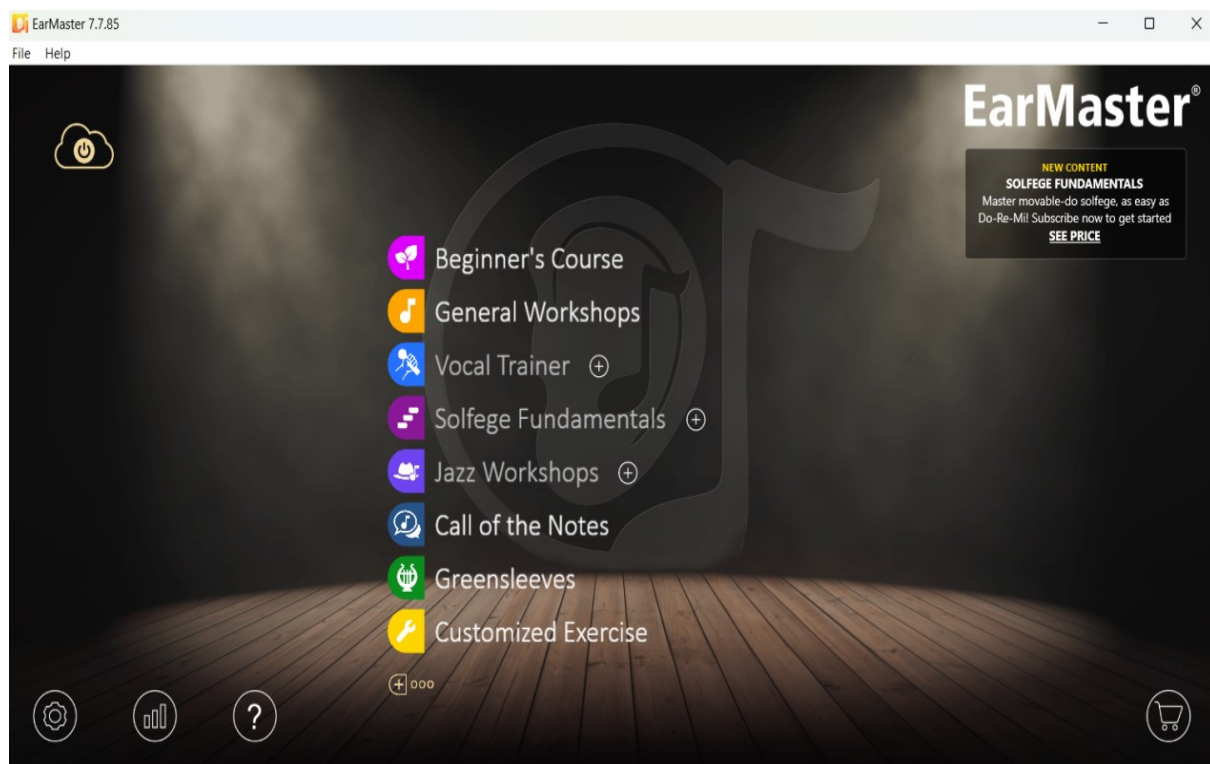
EarMaster 7.7.85

File Help

EarMaster®

NEW CONTENT
SOLFEGE FUNDAMENTALS
Master movable-do solfege, as easy as Do-Re-Mi! Subscribe now to get started
SEE PRICE

Beginner's Course

General Workshops

Vocal Trainer ⊕

Solfege Fundamentals ⊕

Jazz Workshops ⊕

Call of the Notes

Greensleeves

Customized Exercise

?